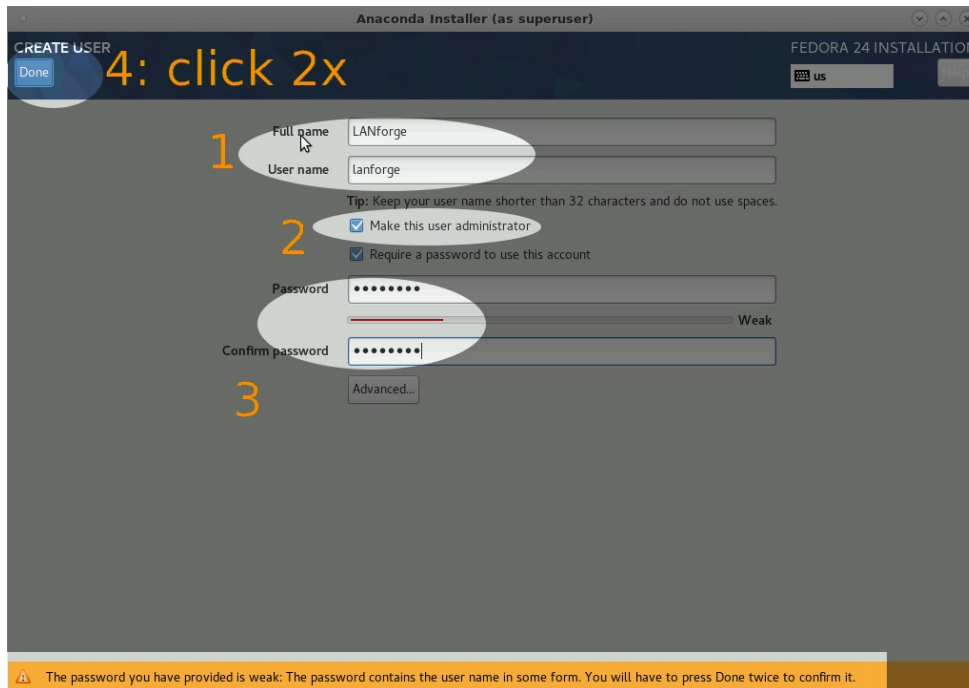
Anaconda Installer (as superuser)

CREATE USER

Done

4: click 2x

FEDORA 24 INSTALLATIO

us

Help

1

Full name LANforge

User name lanforge

Tip: Keep your user name shorter than 32 characters and do not use spaces.

2

Make this user administrator

Require a password to use this account

Password ••••••••

Weak

Confirm password ••••••••

3

Advanced...

The password you have provided is weak: The password contains the user name in some form. You will have to press Done twice to confirm it.